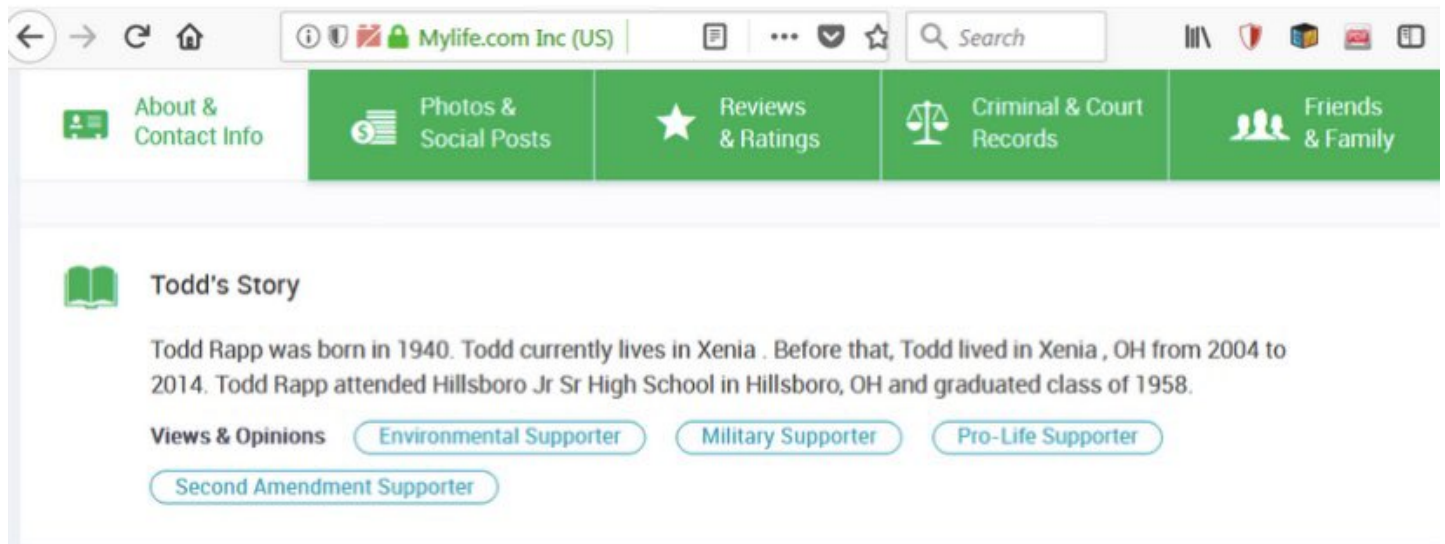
Mylife.com Inc (US)

Search

About & Contact Info

Photos & Social Posts

Reviews & Ratings

Criminal & Court Records

Friends & Family

Todd's Story

Todd Rapp was born in 1940. Todd currently lives in Xenia . Before that, Todd lived in Xenia , OH from 2004 to 2014. Todd Rapp attended Hillsboro Jr Sr High School in Hillsboro, OH and graduated class of 1958.

Views & Opinions

Environmental Supporter

Military Supporter

Pro-Life Supporter

Second Amendment Supporter